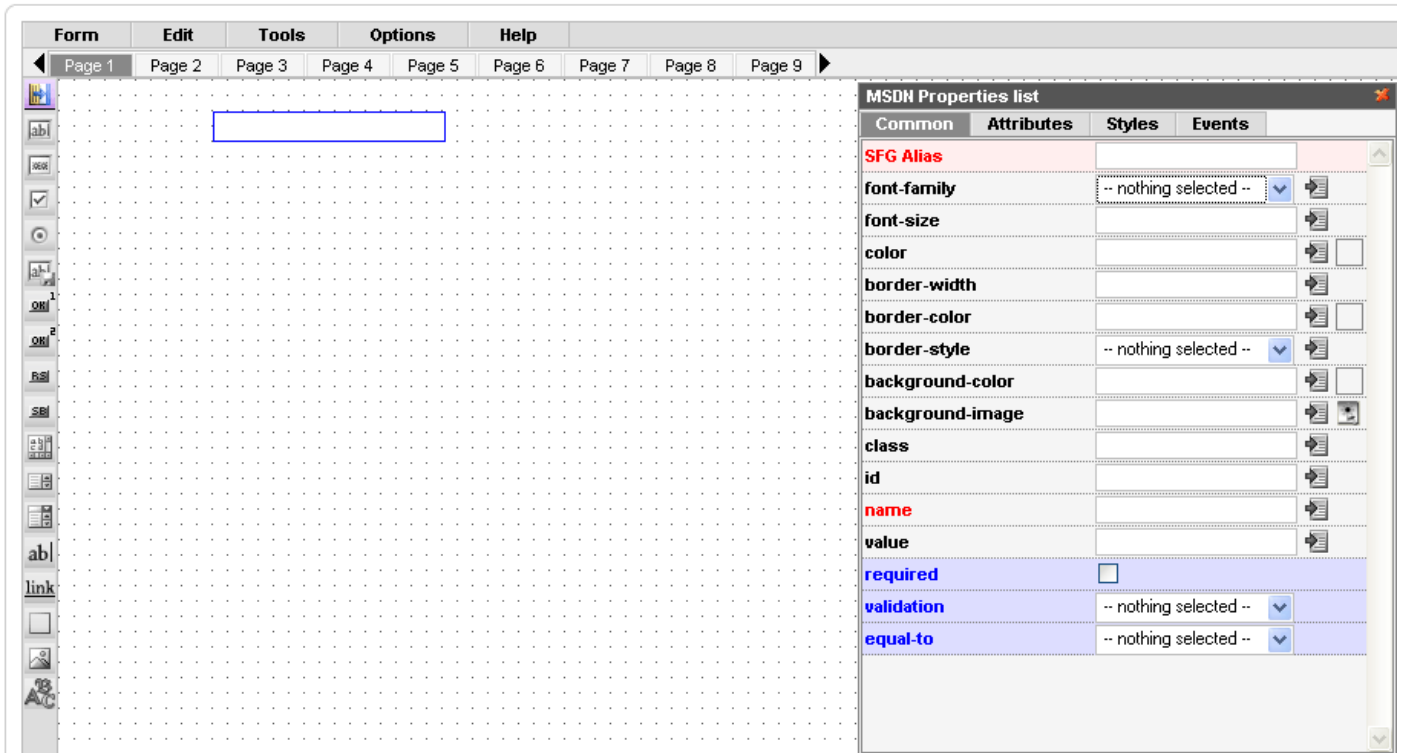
Form Edit Tools Options Help

Page 1 Page 2 Page 3 Page 4 Page 5 Page 6 Page 7 Page 8 Page 9

MSDN Properties list

Common Attributes Styles Events

| | |
|---|---|
| SFG Alias | |
| font-family | -- nothing selected -- |
| font-size | |
| color | |
| border-width | |
| border-color | |
| border-style | -- nothing selected -- |
| background-color | |
| background-image | |
| class | |
| id | |
| name | |
| value | |
| required | |
| validation | -- nothing selected -- |
| equal-to | -- nothing selected -- |

abl
ab|
link